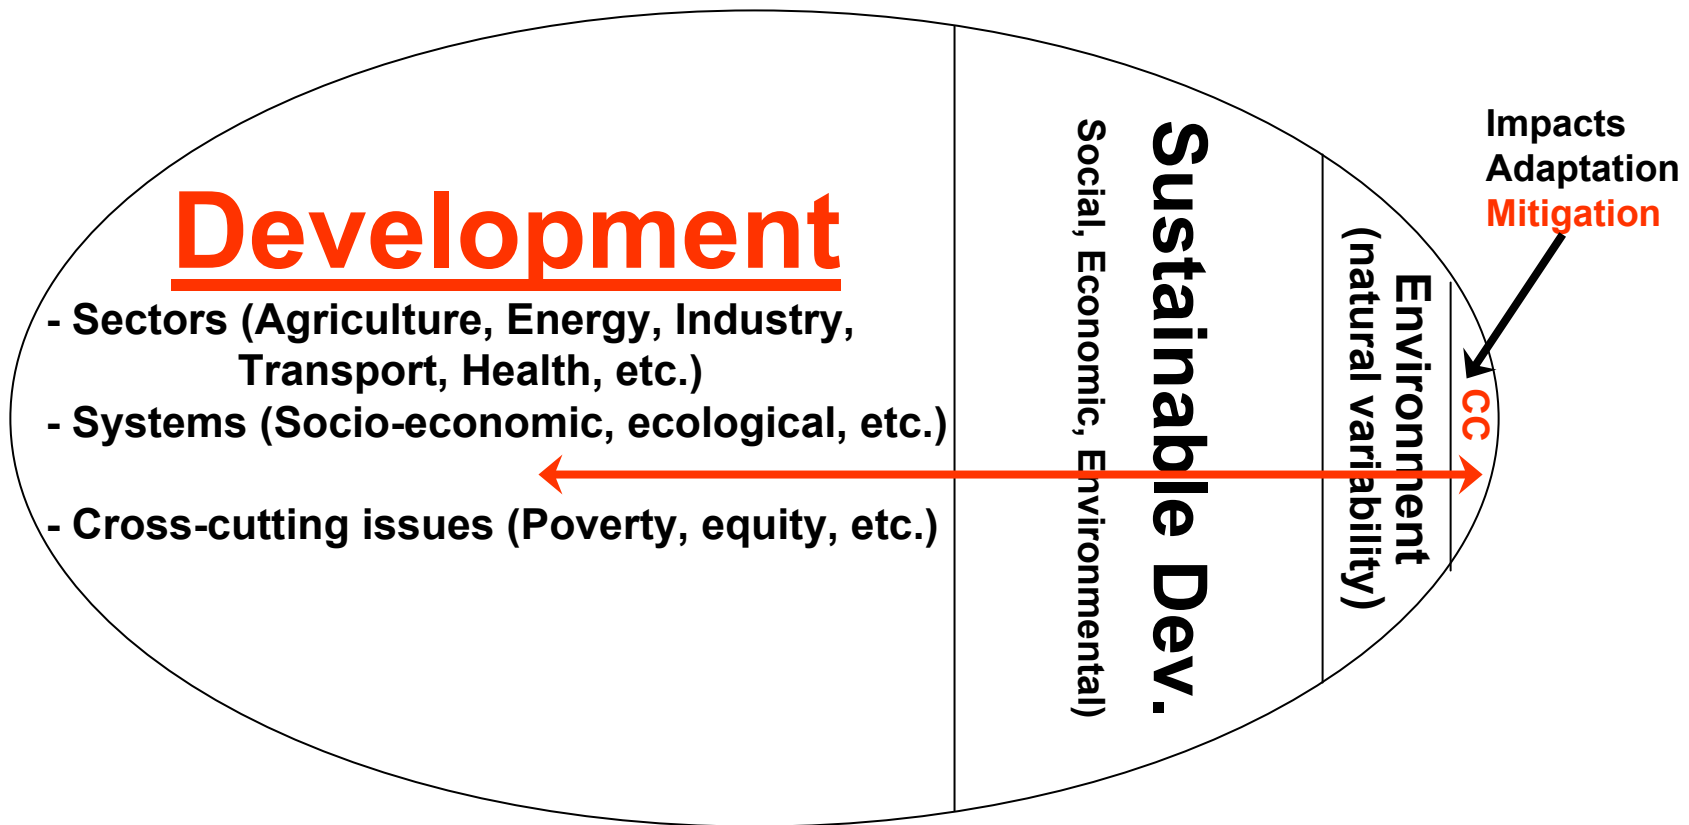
Development

- Sectors (Agriculture, Energy, Industry, Transport, Health, etc.)
- Systems (Socio-economic, ecological, etc.)

- Cross-cutting issues (Poverty, equity, etc.)

Social, Economic, Environmental)

Sustainable Dev.

(natural variability)

Environment

CC

Impacts
Adaptation
Mitigation